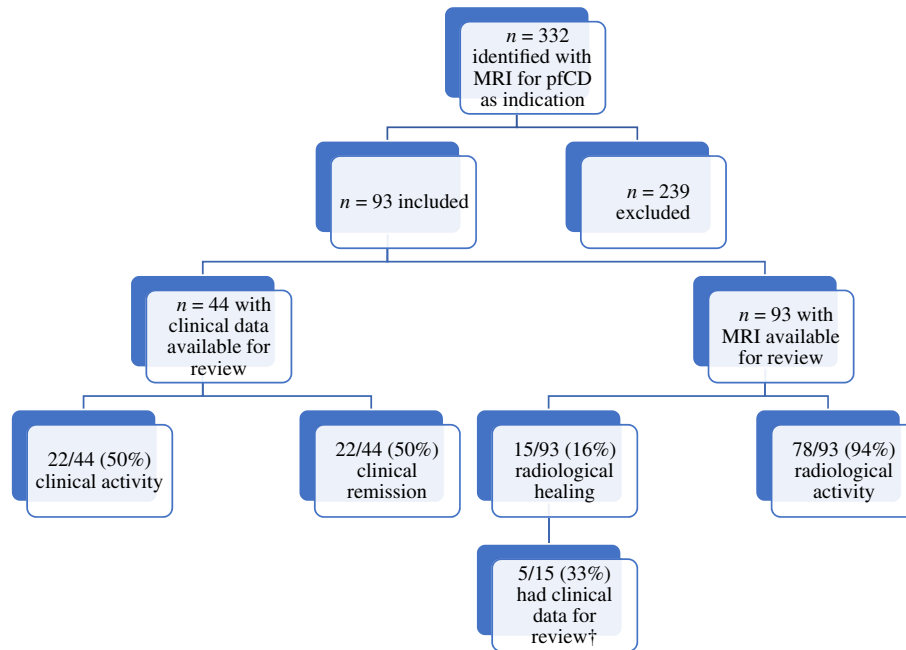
$n = 332$ identified with MRI for pfCD as indication

$n = 93$ included

$n = 239$ excluded

$n = 44$ with clinical data available for review

$n = 93$ with MRI available for review

22/44 (50%) clinical activity

22/44 (50%) clinical remission

15/93 (16%) radiological healing

78/93 (94%) radiological activity

5/15 (33%) had clinical data for review†